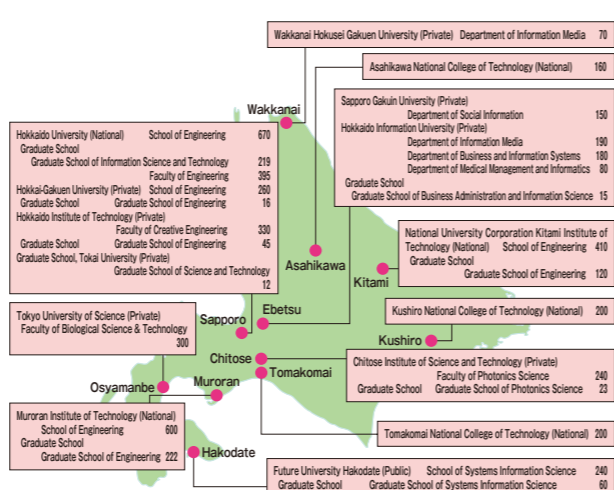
Wakkanai Hokusei Gakuen University (Private) Department of Information Media 70

Asahikawa National College of Technology (National) 160

Sapporo Gakuin University (Private)
Department of Social Information 150
Hokkaido Information University (Private)
Department of Information Media 190
Department of Business and Information Systems 180
Department of Medical Management and Informatics 80
Graduate School
Graduate School of Business Administration and Information Science 15

Hokkaido University (National) School of Engineering 670
Graduate School
Graduate School of Information Science and Technology 219
Faculty of Engineering 395
Hokkai-Gakuen University (Private) School of Engineering 260
Graduate School Graduate School of Engineering 16
Hokkaido Institute of Technology (Private)
Faculty of Creative Engineering 330
Graduate School Graduate School of Engineering 45
Graduate School, Tokai University (Private)
Graduate School of Science and Technology 12

National University Corporation Kitami Institute of Technology (National) School of Engineering 410
Graduate School
Graduate School of Engineering 120

Wakkanai

Asahikawa

Kitami

Sapporo

Ebetsu

Kushiro National College of Technology (National) 200

Kushiro

Tokyo University of Science (Private)
Faculty of Biological Science & Technology 300

Chitose

Tomakomai

Chitose Institute of Science and Technology (Private)
Faculty of Photonics Science 240
Graduate School Graduate School of Photonics Science 23

Osyamanbe

Muroran

Muroran Institute of Technology (National)
School of Engineering 600
Graduate School
Graduate School of Engineering 222

Hakodate

Tomakomai National College of Technology (National) 200

Future University Hakodate (Public) School of Systems Information Science 240
Graduate School Graduate School of Systems Information Science 60